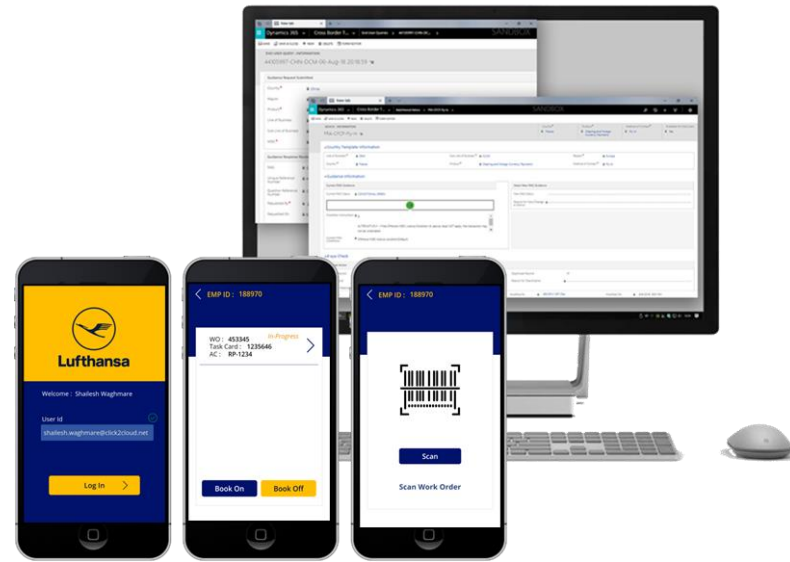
Dynamics 365 | Cross Border T...

SANDBOX

4400997-CHN-DCM-06-Aug-18 2018:59

Guidance Request Submitted

Country Template Information

Guidance Information

Lufthansa

Welcome : Shailesh Waghmare

User Id

shailesh.waghmare@click2cloud.net

Log In

EMP ID : 188970

WO : 453345
Task Card : 1235646
AC : RP-1234

In Progress

Book On

Book Off

EMP ID : 188970

Scan

Scan Work Order